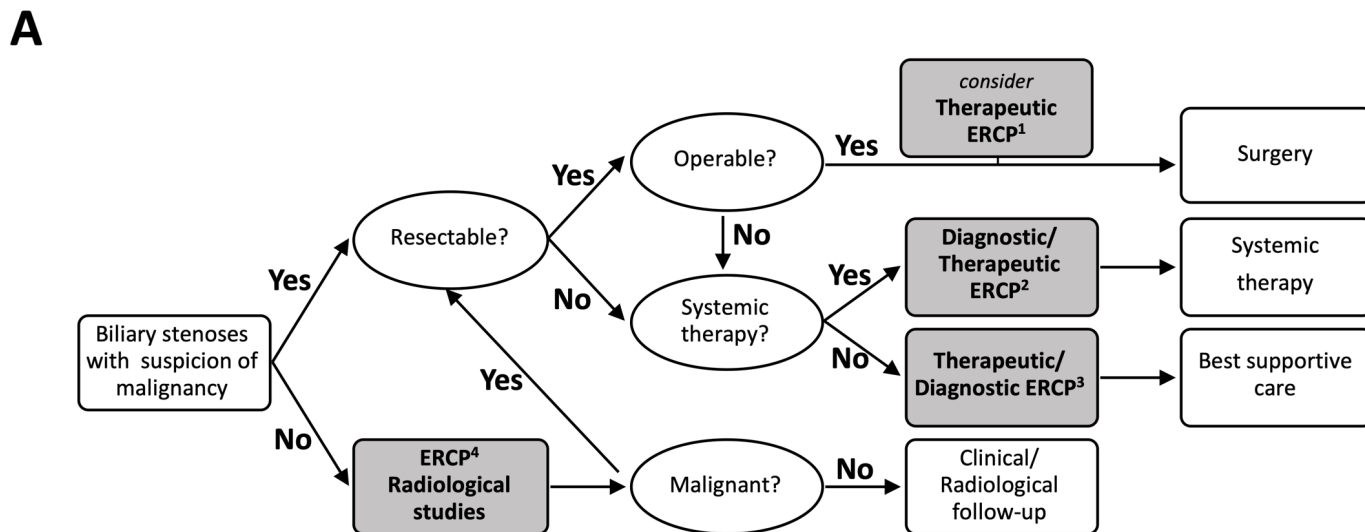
A

Biliary stenoses with suspicion of malignancy

Yes

Resectable?

Yes

Operable?

Yes

consider Therapeutic ERCP$^1$

Surgery

No

No

Systemic therapy?

Yes

Diagnostic/ Therapeutic ERCP$^2$

Systemic therapy

No

Therapeutic/ Diagnostic ERCP$^3$

Best supportive care

No

ERCP$^4$ Radiological studies

Malignant?

Yes

No

Clinical/ Radiological follow-up